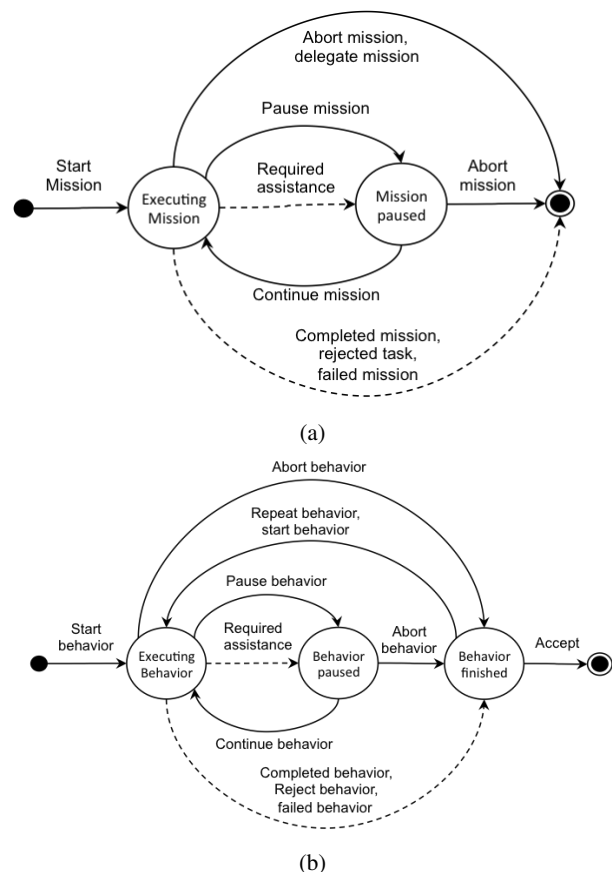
Abort mission, delegate mission

Pause mission

Start Mission

Executing Mission

Required assistance

Mission paused

Abort mission

Continue mission

Completed mission, rejected task, failed mission

(a)

Abort behavior

Repeat behavior, start behavior

Pause behavior

Start behavior

Executing Behavior

Required assistance

Behavior paused

Abort behavior

Behavior finished

Accept

Continue behavior

Completed behavior, Reject behavior, failed behavior

(b)